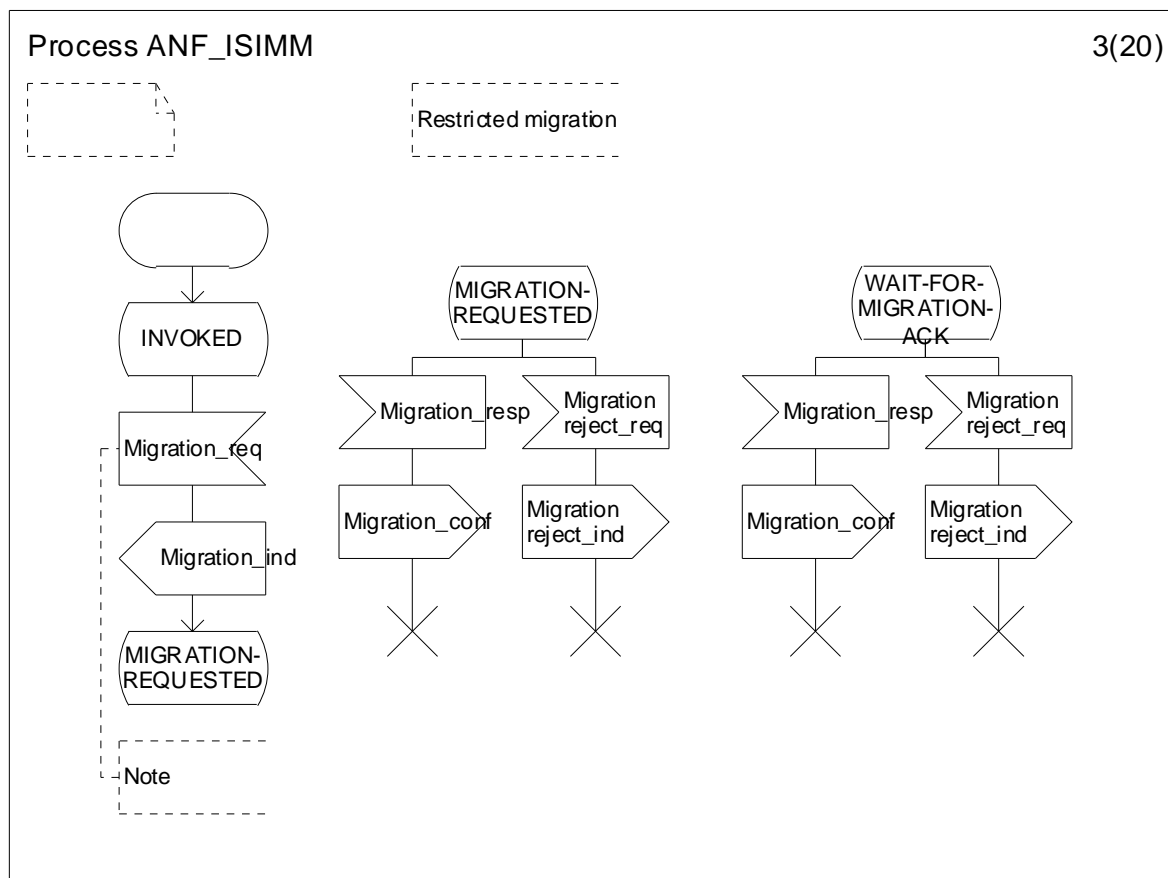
Process ANF_ISIMM

3(20)

Restricted migration

INVOKED

Migration_req

Migration_ind

MIGRATION-REQUESTED

Note

MIGRATION-REQUESTED

Migration_resp

Migration reject_req

Migration_conf

Migration reject_ind

WAIT-FOR-MIGRATION-ACK

Migration_resp

Migration reject_req

Migration_conf

Migration reject_ind